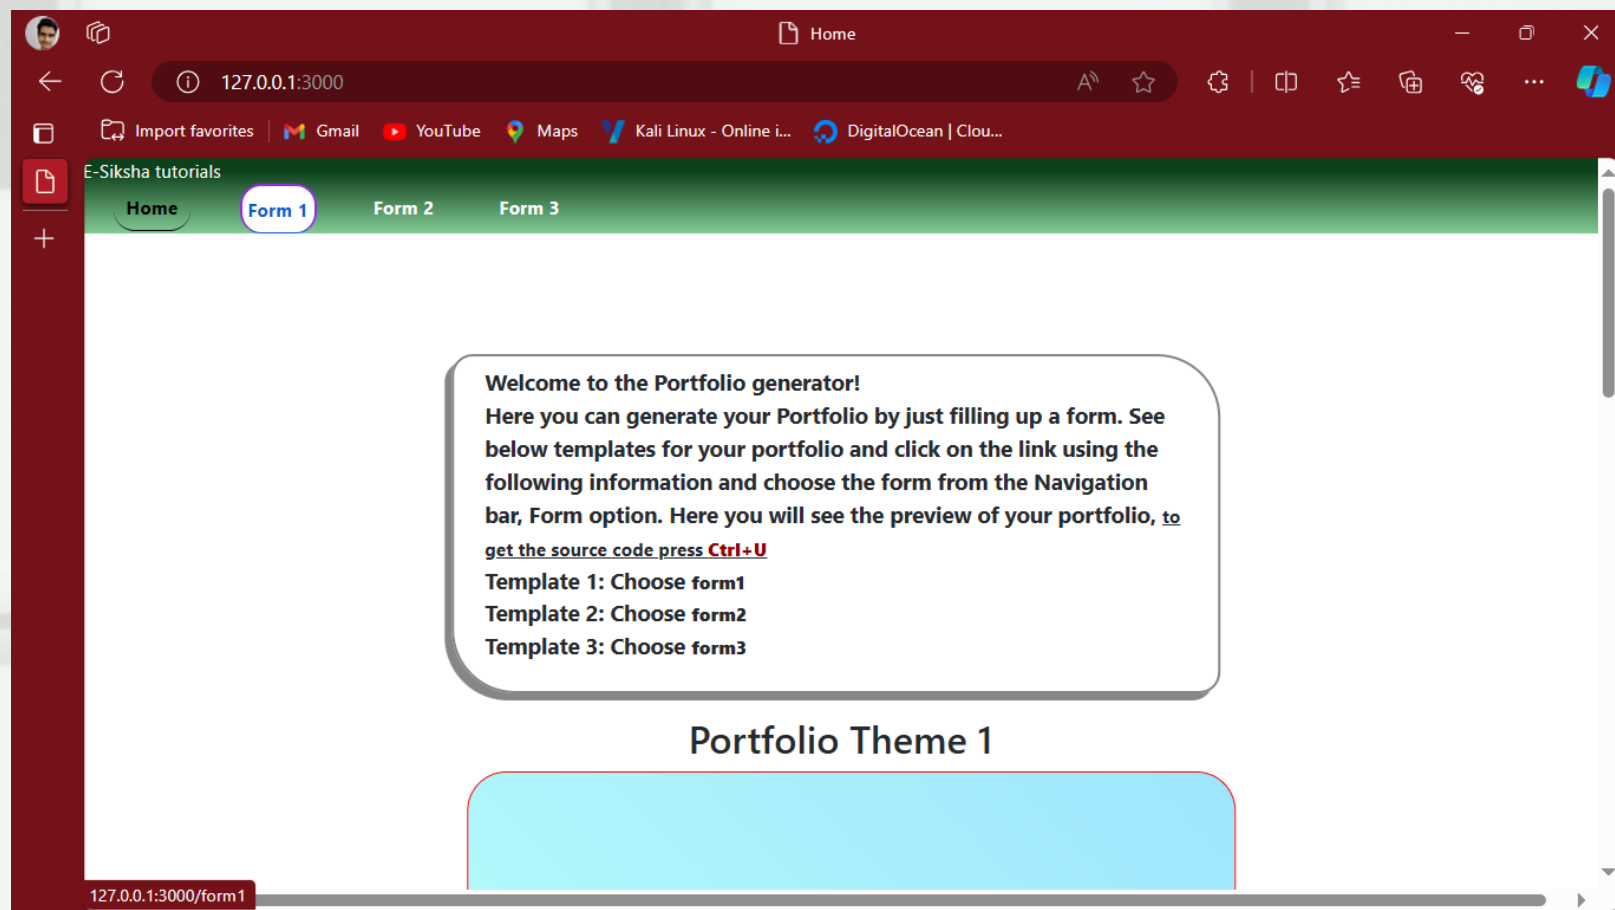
Home

127.0.0.1:3000

Import favorites | Gmail | YouTube | Maps | Kali Linux - Online i... | DigitalOcean | Clou...

E-Siksha tutorials

Home | Form 1 | Form 2 | Form 3

Welcome to the Portfolio generator!
Here you can generate your Portfolio by just filling up a form. See below templates for your portfolio and click on the link using the following information and choose the form from the Navigation bar, Form option. Here you will see the preview of your portfolio, to get the source code press Ctrl+U
Template 1: Choose form1
Template 2: Choose form2
Template 3: Choose form3

Portfolio Theme 1

127.0.0.1:3000/form1